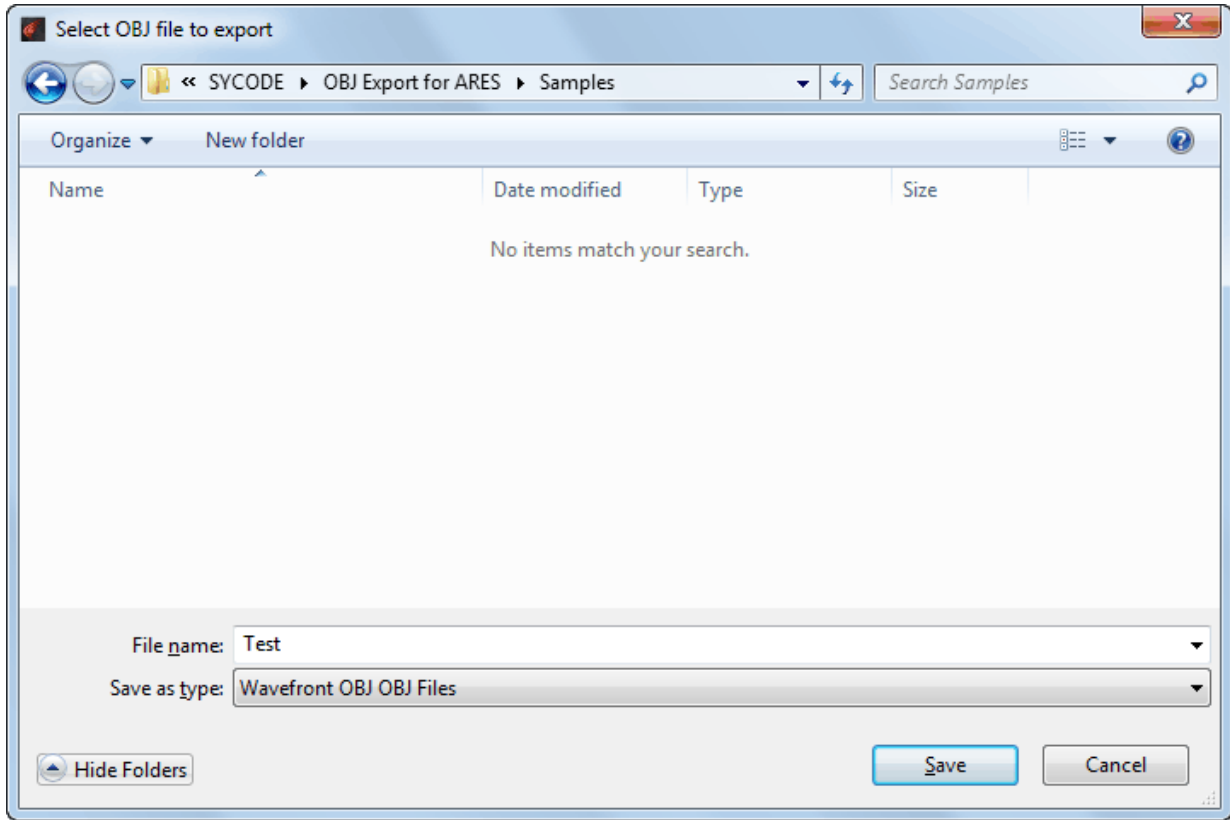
Select OBJ file to export

« SYCODE ▸ OBJ Export for ARES ▸ Samples

Search Samples

Organize ▾ New folder

| Name | Date modified | Type | Size |
|---|---|---|---|

No items match your search.

File name: Test

Save as type: Wavefront OBJ OBJ Files

Hide Folders

Save

Cancel